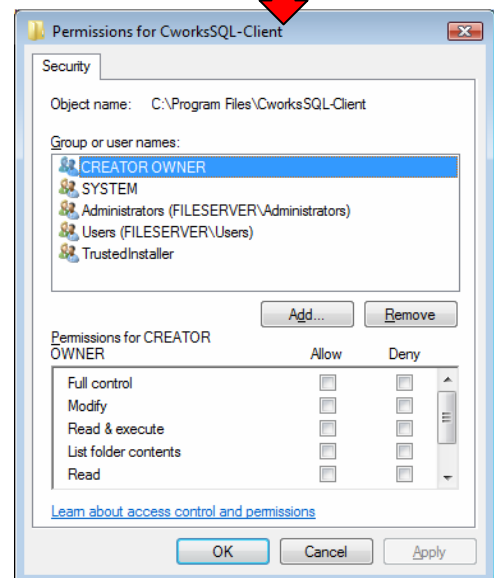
Permissions for CworksSQL-Client

Security

Object name: C:\Program Files\CworksSQL-Client

Group or user names:

CREATOR OWNER
SYSTEM
Administrators (FILESERVER\Administrators)
Users (FILESERVER\Users)
TrustedInstaller

Add...
Remove

Permissions for CREATOR OWNER

| | Allow | Deny |
|---|---|---|
| Full control | | |
| Modify | | |
| Read & execute | | |
| List folder contents | | |
| Read | | |

Learn about access control and permissions

OK
Cancel
Apply